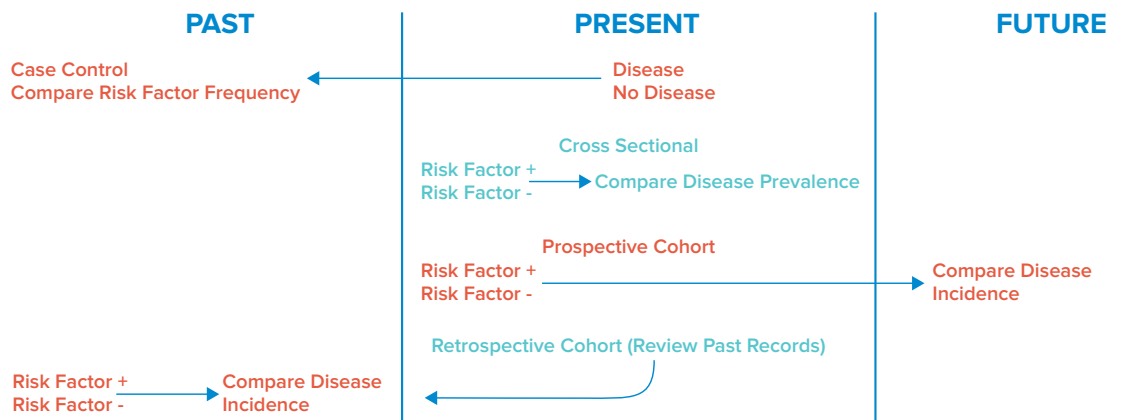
PAST

PRESENT

FUTURE

Case Control
Compare Risk Factor Frequency

Disease
No Disease

Cross Sectional

Risk Factor +
Risk Factor -

Compare Disease Prevalence

Prospective Cohort

Risk Factor +
Risk Factor -

Compare Disease Incidence

Retrospective Cohort (Review Past Records)

Risk Factor +
Risk Factor -

Compare Disease Incidence